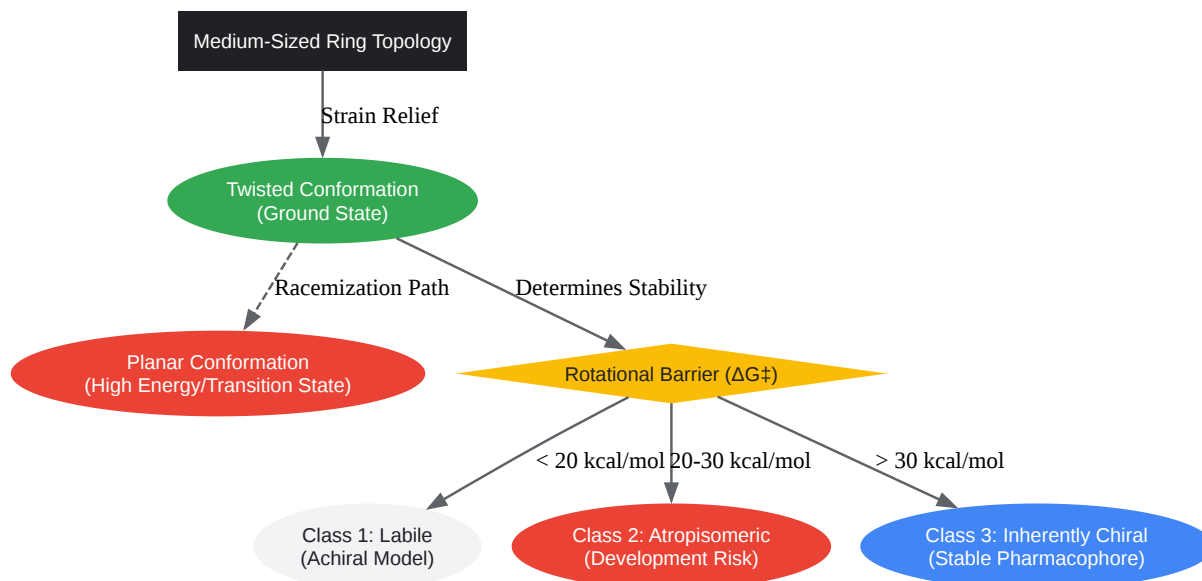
Medium-Sized Ring Topology

Strain Relief

Twisted Conformation
(Ground State)

Racemization Path

Determines Stability

Planar Conformation
(High Energy/Transition State)

Rotational Barrier ($\Delta G‡$)

< 20 kcal/mol

20-30 kcal/mol

> 30 kcal/mol

Class 1: Labile
(Achiral Model)

Class 2: Atropisomeric
(Development Risk)

Class 3: Inherently Chiral
(Stable Pharmacophore)